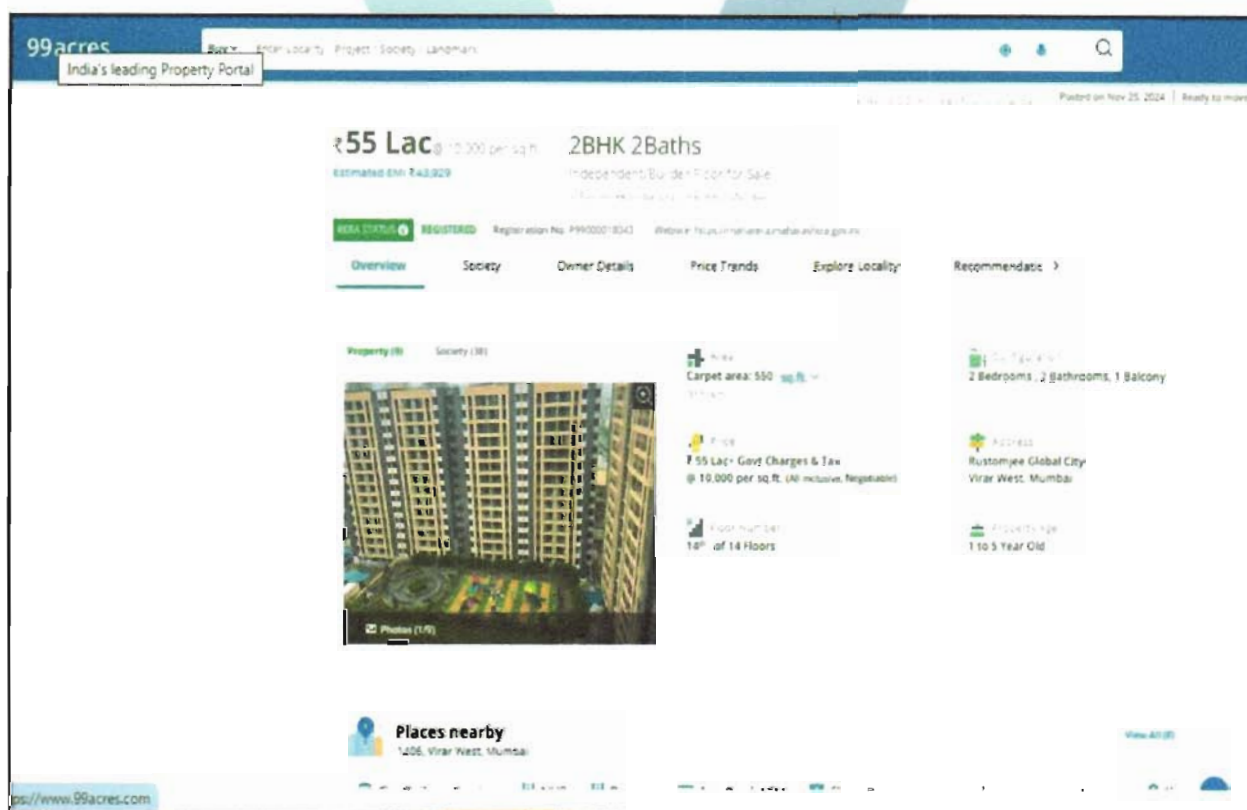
99acres
India's leading Property Portal
Buy Enter Locality Project Society Landmark

Posted on Nov 25, 2024 | Ready to move

₹55 Lac @ 10,000 per sq.ft.
Estimated EMI ₹43,929

2BHK 2Baths
Independent/Builder Floor for Sale
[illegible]

RERA STATUS REGISTERED Registration No. P99000018343 Website: https://maharera.mahaonline.gov.in

Overview Society Owner Details Price Trends Explore Locality Recommendatio >

Property (9) Society (30)

Photos (1/9)

Area
Carpet area: 550 sq.ft.
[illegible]

Configuration
2 Bedrooms, 2 Bathrooms, 1 Balcony

Price
₹ 55 Lac+ Govt Charges & Tax
@ 10,000 per sq.ft. (All inclusive, Negotiable)

Address
Rustomjee Global City
Virar West, Mumbai

Floor number
14th of 14 Floors

Property age
1 to 5 Year Old

Places nearby
1406, Virar West, Mumbai

View All (8)

ps://www.99acres.com